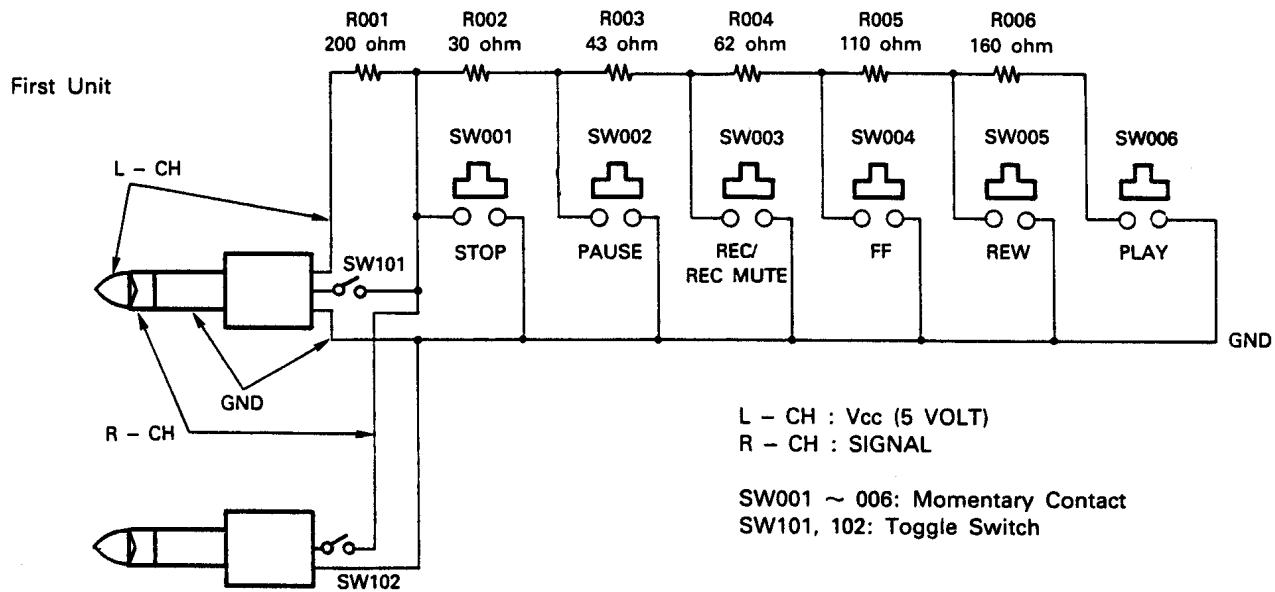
R001
200 ohm

R002
30 ohm

R003
43 ohm

R004
62 ohm

R005
110 ohm

R006
160 ohm

First Unit

SW001

SW002

SW003

SW004

SW005

SW006

L – CH

STOP

PAUSE

REC/
REC MUTE

FF

REW

PLAY

SW101

GND

GND

R – CH

L – CH : Vcc (5 VOLT)
R – CH : SIGNAL

SW001 ~ 006: Momentary Contact
SW101, 102: Toggle Switch

SW102